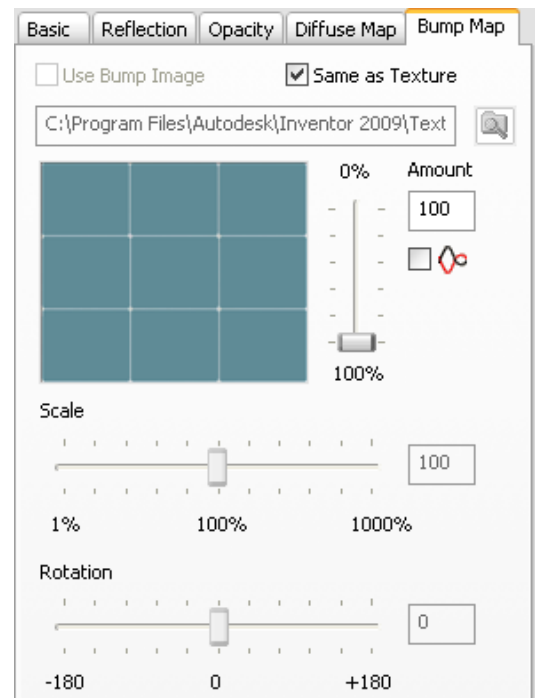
Basic | Reflection | Opacity | Diffuse Map | Bump Map

Use Bump Image

Same as Texture

C:\Program Files\Autodesk\Inventor 2009\Text

0%

Amount

100

100%

Scale

100

1%

100%

1000%

Rotation

0

-180

0

+180